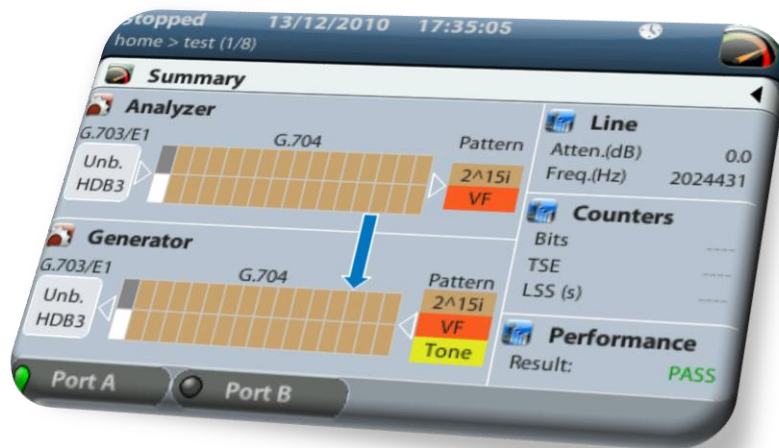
Stopped 13/12/2010 17:35:05
home > test (1/8)

Summary

Analyzer
G.703/E1
G.704
Pattern
Unb.
HDB3
2^15i
VF

Line
Atten.(dB) 0.0
Freq.(Hz) 2024431

Counters
Bits ----
TSE ----
LSS (s) ----

Generator
G.703/E1
G.704
Pattern
Unb.
HDB3
2^15i
VF
Tone

Performance
Result: PASS

Port A
Port B